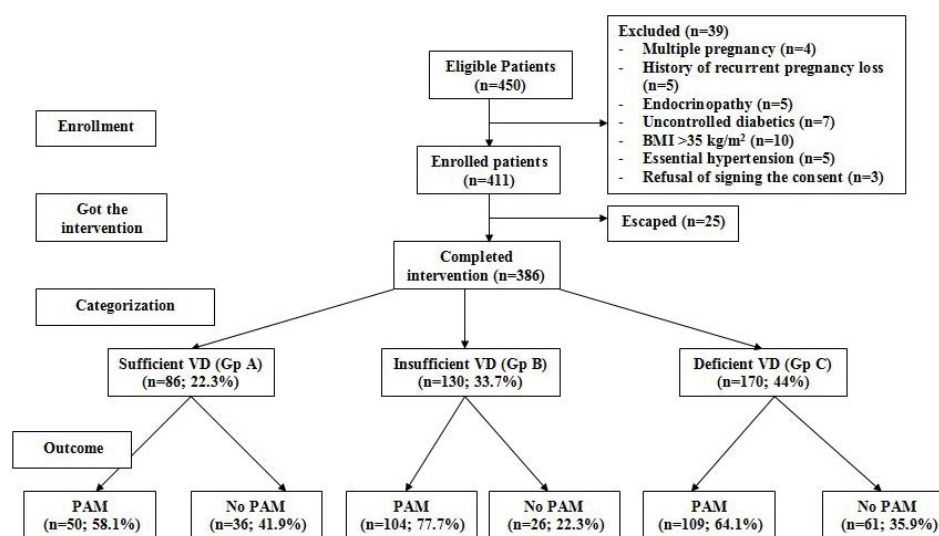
Eligible Patients (n=450)

Excluded (n=39)
- Multiple pregnancy (n=4)
- History of recurrent pregnancy loss (n=5)
- Endocrinopathy (n=5)
- Uncontrolled diabetics (n=7)
- BMI >35 kg/m$^2$ (n=10)
- Essential hypertension (n=5)
- Refusal of signing the consent (n=3)

Enrollment

Enrolled patients (n=411)

Got the intervention

Escaped (n=25)

Completed intervention (n=386)

Categorization

Sufficient VD (Gp A) (n=86; 22.3%)

Insufficient VD (Gp B) (n=130; 33.7%)

Deficient VD (Gp C) (n=170; 44%)

Outcome

PAM (n=50; 58.1%)

No PAM (n=36; 41.9%)

PAM (n=104; 77.7%)

No PAM (n=26; 22.3%)

PAM (n=109; 64.1%)

No PAM (n=61; 35.9%)